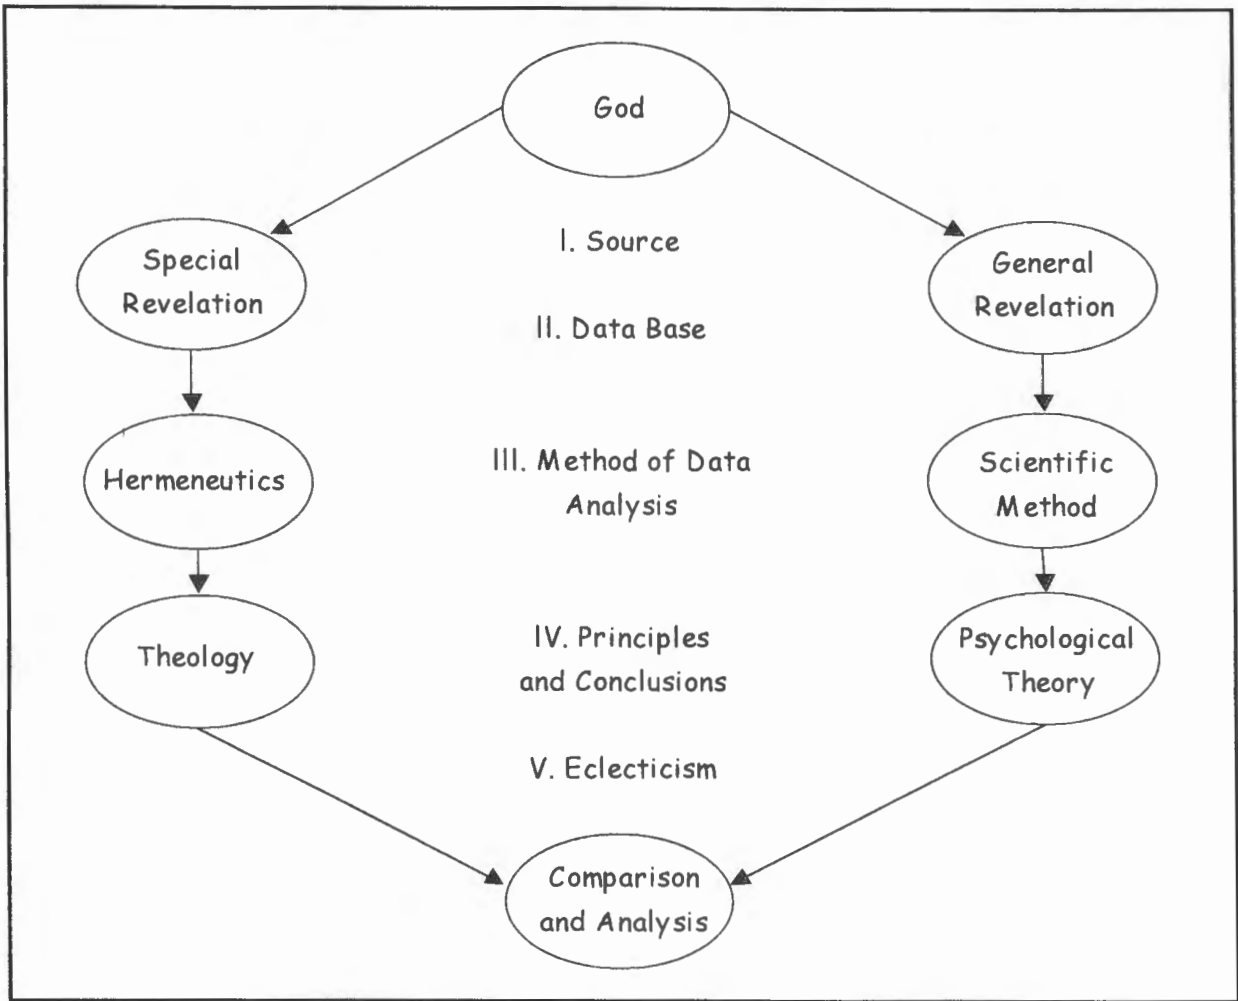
God

Special Revelation

I. Source

General Revelation

II. Data Base

Hermeneutics

III. Method of Data Analysis

Scientific Method

Theology

IV. Principles and Conclusions

Psychological Theory

V. Eclecticism

Comparison and Analysis